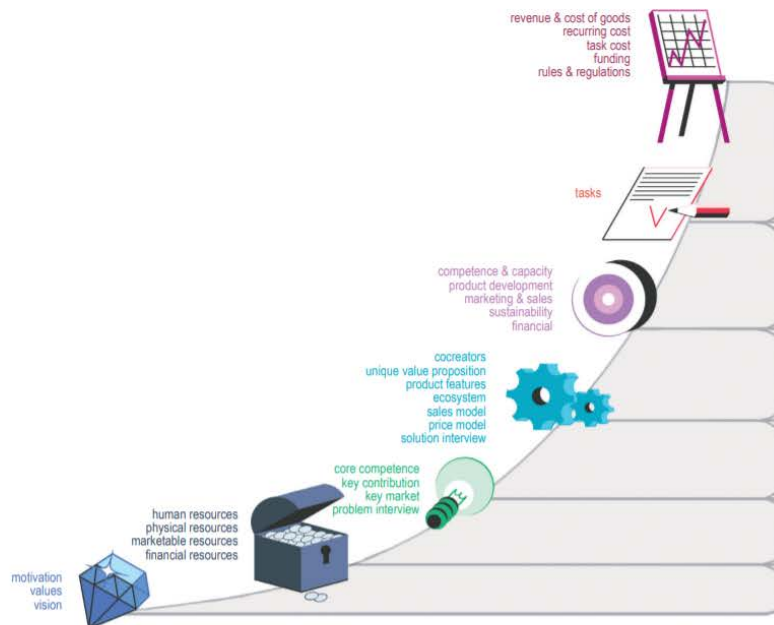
revenue & cost of goods
recurring cost
task cost
funding
rules & regulations

tasks

competence & capacity
product development
marketing & sales
sustainability
financial

cocreators
unique value proposition
product features
ecosystem
sales model
price model
solution interview

core competence
key contribution
key market
problem interview

human resources
physical resources
marketable resources
financial resources

motivation
values
vision